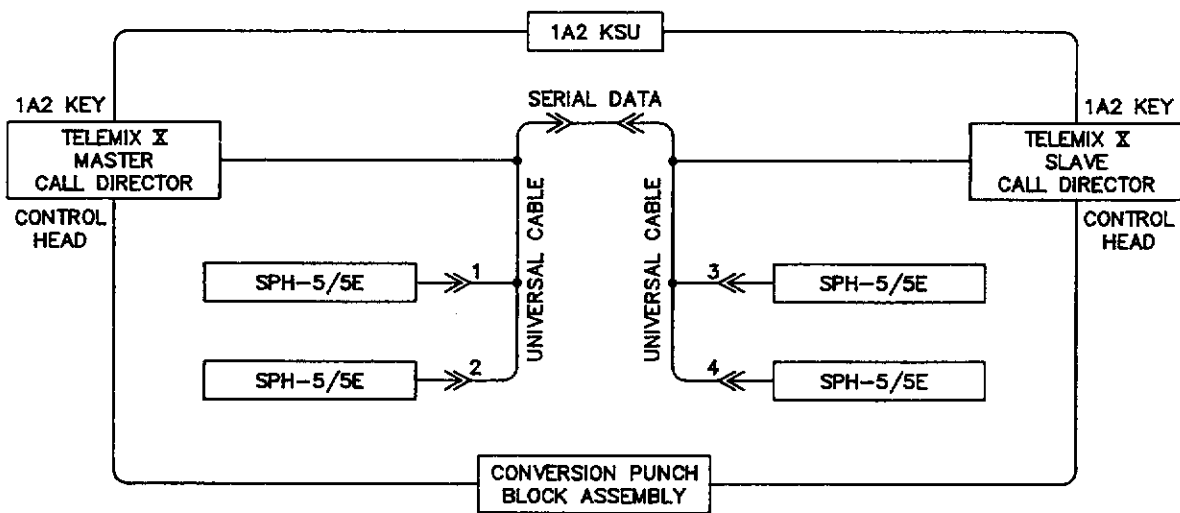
1A2 KSU

1A2 KEY
TELEMIX X
MASTER
CALL DIRECTOR
CONTROL
HEAD

SERIAL DATA

1A2 KEY
TELEMIX X
SLAVE
CALL DIRECTOR
CONTROL
HEAD

UNIVERSAL CABLE

UNIVERSAL CABLE

SPH-5/5E
1
SPH-5/5E
2

3
SPH-5/5E
4
SPH-5/5E

CONVERSION PUNCH
BLOCK ASSEMBLY